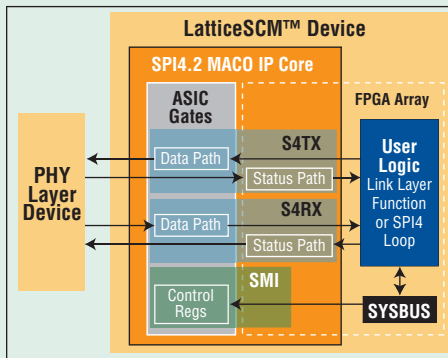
LatticeSCM™ Device

SPI4.2 MACO IP Core

FPGA Array

ASIC Gates

PHY Layer Device

S4TX

Data Path

Status Path

S4RX

Data Path

Status Path

SMI

Control Regs

User Logic

Link Layer Function or SPI4 Loop

SYSBUS